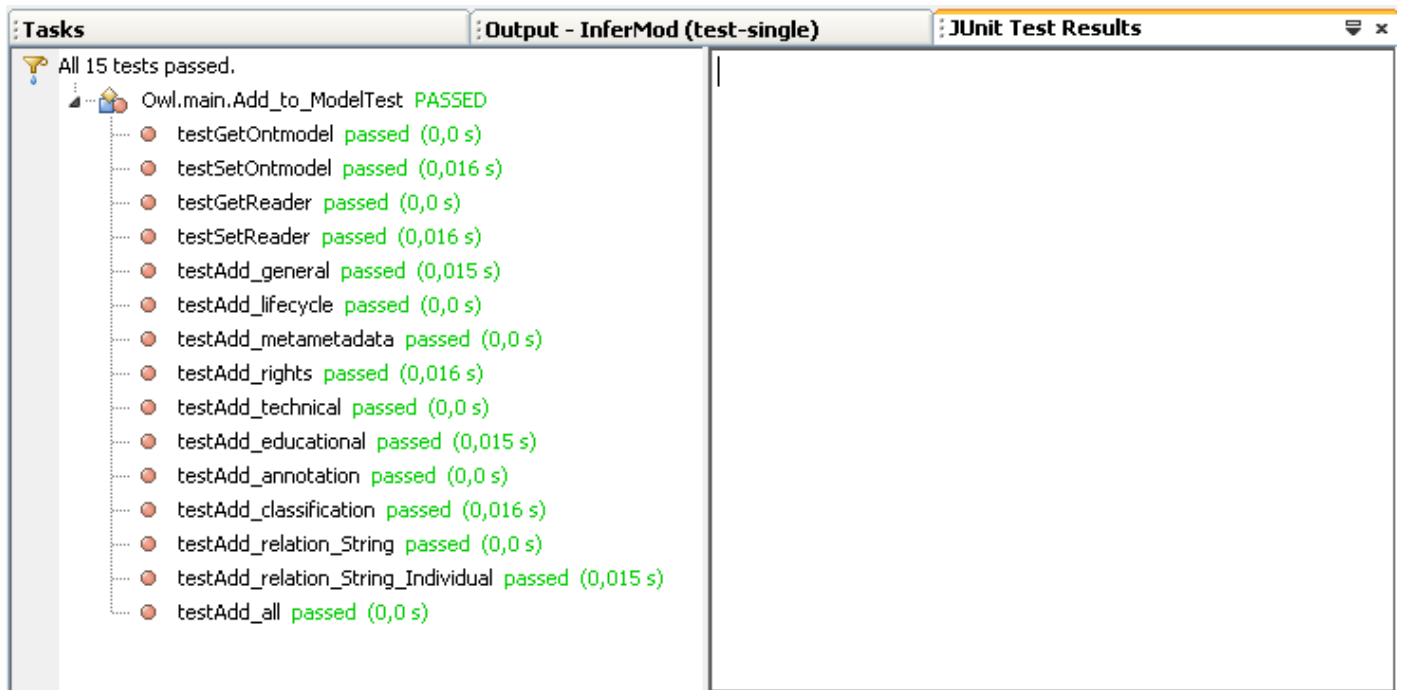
Tasks | Output - InferMod (test-single) | JUnit Test Results

All 15 tests passed.

Owl.main.Add_to_ModelTest PASSED
testGetOntmodel passed (0,0 s)
testSetOntmodel passed (0,016 s)
testGetReader passed (0,0 s)
testSetReader passed (0,016 s)
testAdd_general passed (0,015 s)
testAdd_lifecycle passed (0,0 s)
testAdd_metametadata passed (0,0 s)
testAdd_rights passed (0,016 s)
testAdd_technical passed (0,0 s)
testAdd_educational passed (0,015 s)
testAdd_annotation passed (0,0 s)
testAdd_classification passed (0,016 s)
testAdd_relation_String passed (0,0 s)
testAdd_relation_String_Individual passed (0,015 s)
testAdd_all passed (0,0 s)